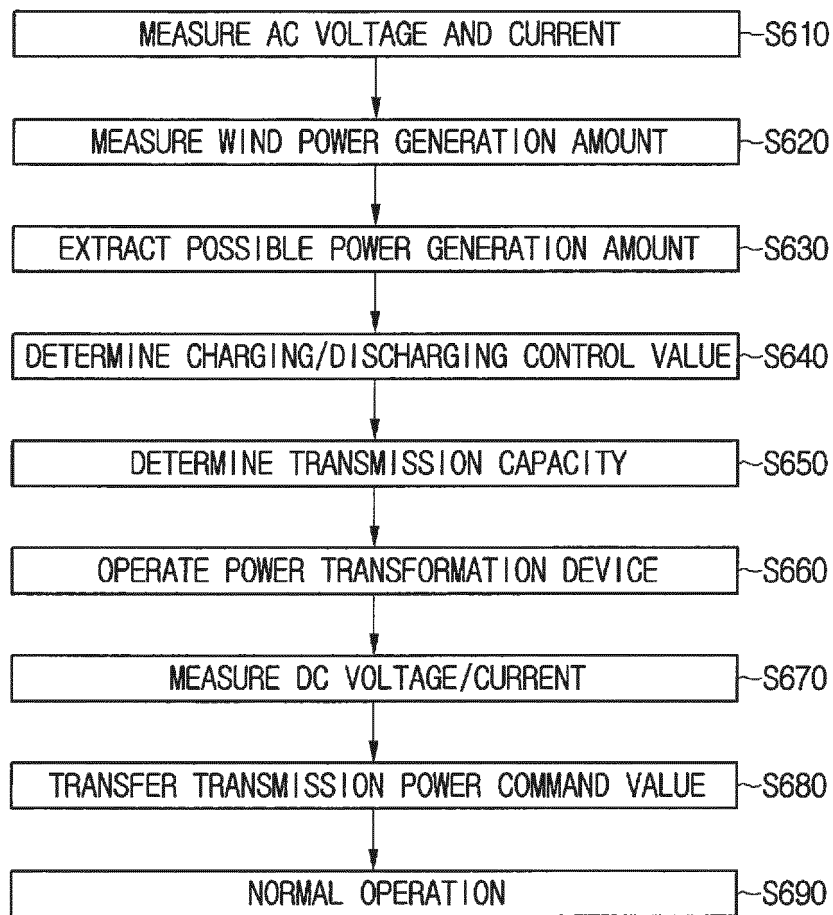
MEASURE AC VOLTAGE AND CURRENT
S610

MEASURE WIND POWER GENERATION AMOUNT
S620

EXTRACT POSSIBLE POWER GENERATION AMOUNT
S630

DETERMINE CHARGING/DISCHARGING CONTROL VALUE
S640

DETERMINE TRANSMISSION CAPACITY
S650

OPERATE POWER TRANSFORMATION DEVICE
S660

MEASURE DC VOLTAGE/CURRENT
S670

TRANSFER TRANSMISSION POWER COMMAND VALUE
S680

NORMAL OPERATION
S690